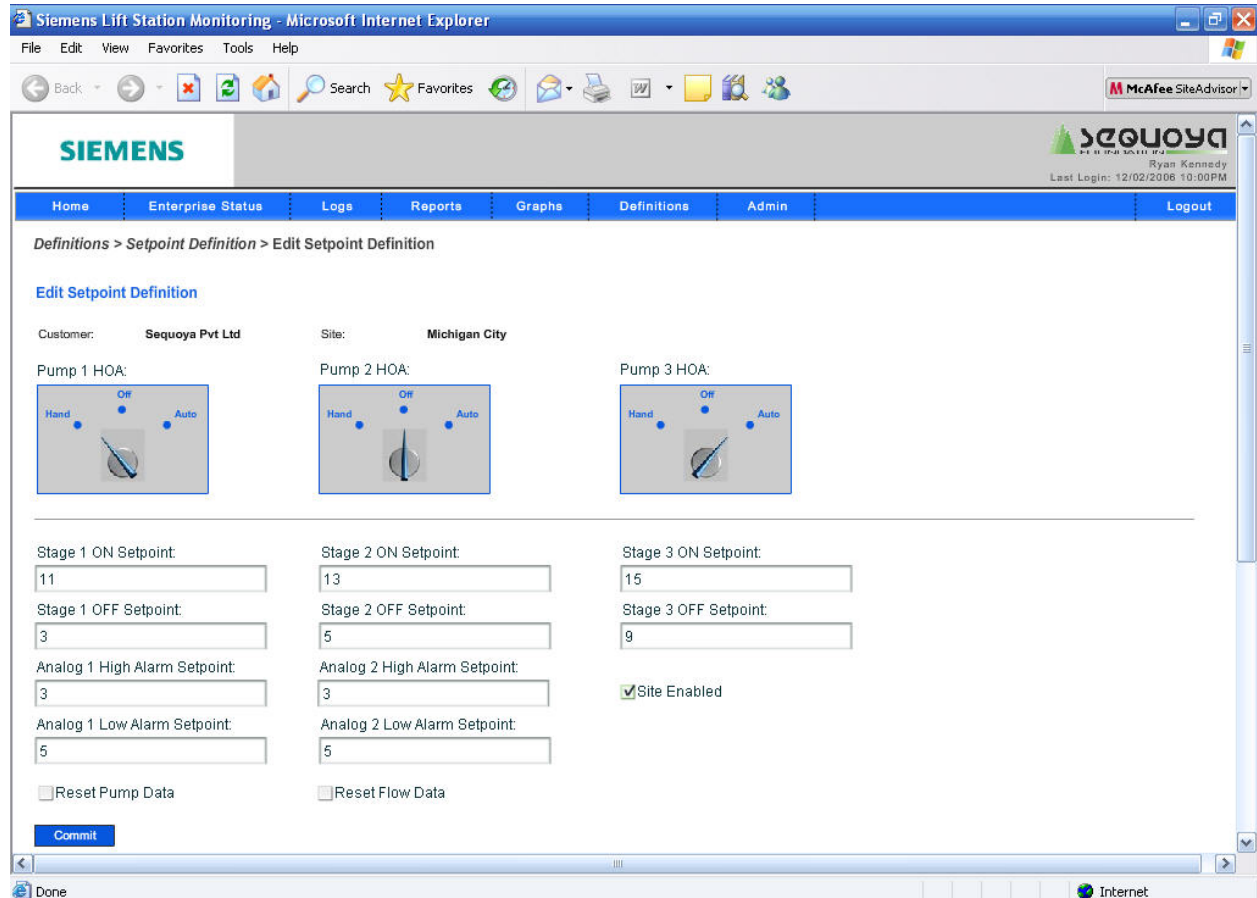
Siemens Lift Station Monitoring - Microsoft Internet Explorer

File Edit View Favorites Tools Help

Back Search Favorites

McAfee SiteAdvisor

SIEMENS

Sequoya
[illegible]
Ryan Kennedy
Last Login: 12/02/2006 10:00PM

Home | Enterprise Status | Logs | Reports | Graphs | Definitions | Admin | Logout

Definitions > Setpoint Definition > Edit Setpoint Definition

Edit Setpoint Definition

Customer: Sequoya Pvt Ltd Site: Michigan City

Pump 1 HOA:
Off
Hand
Auto

Pump 2 HOA:
Off
Hand
Auto

Pump 3 HOA:
Off
Hand
Auto

Stage 1 ON Setpoint:
11
Stage 1 OFF Setpoint:
3
Analog 1 High Alarm Setpoint:
3
Analog 1 Low Alarm Setpoint:
5
Reset Pump Data

Stage 2 ON Setpoint:
13
Stage 2 OFF Setpoint:
5
Analog 2 High Alarm Setpoint:
3
Analog 2 Low Alarm Setpoint:
5
Reset Flow Data

Stage 3 ON Setpoint:
15
Stage 3 OFF Setpoint:
9
Site Enabled

Commit

Done
Internet